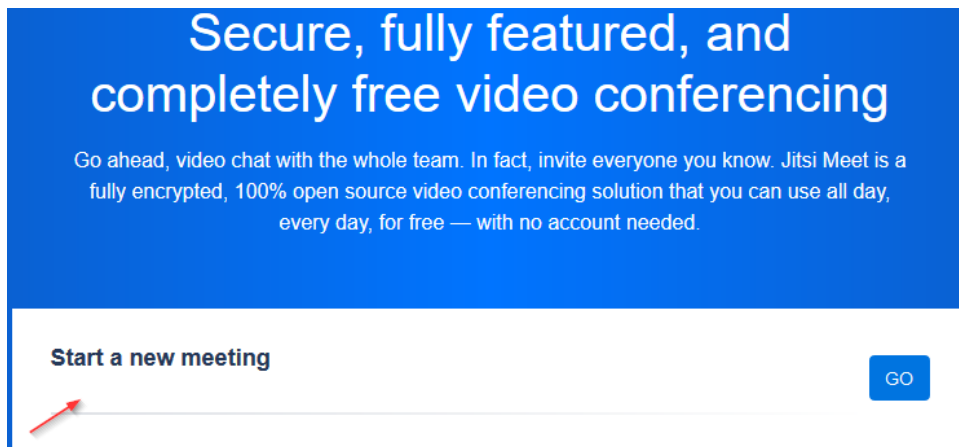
Secure, fully featured, and completely free video conferencing

Go ahead, video chat with the whole team. In fact, invite everyone you know. Jitsi Meet is a fully encrypted, 100% open source video conferencing solution that you can use all day, every day, for free — with no account needed.

Start a new meeting

GO